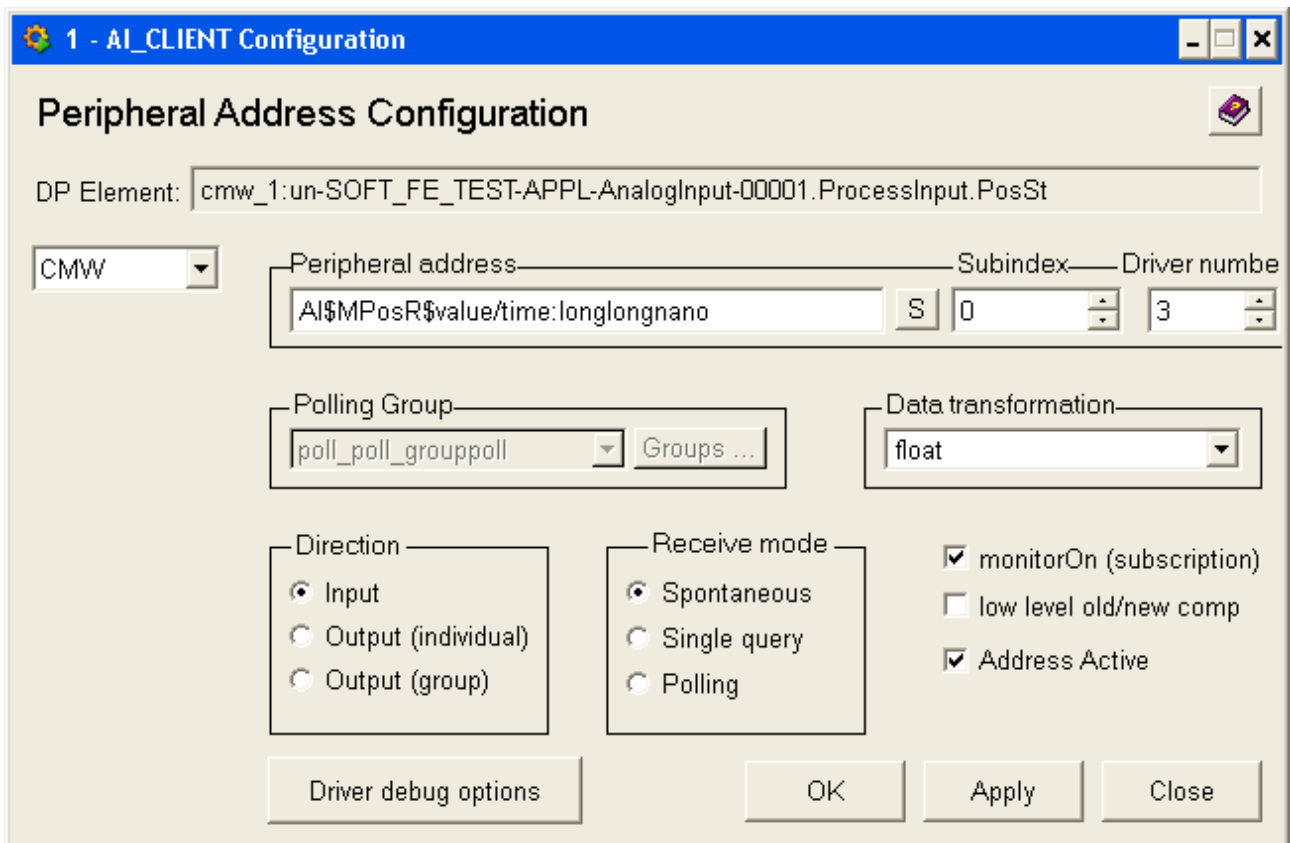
1 - AI_CLIENT Configuration

Peripheral Address Configuration

DP Element: cmw_1:un-SOFT_FE_TEST-APPL-AnalogInput-00001.ProcessInput.PosSt

CMW

Peripheral address
AI$MPosR$value/time:longlongnano
S
Subindex
0
Driver numbe
3

Polling Group
poll_poll_grouppoll
Groups ...

Data transformation
float

Direction
Input
Output (individual)
Output (group)

Receive mode
Spontaneous
Single query
Polling

monitorOn (subscription)
low level old/new comp
Address Active

Driver debug options
OK
Apply
Close